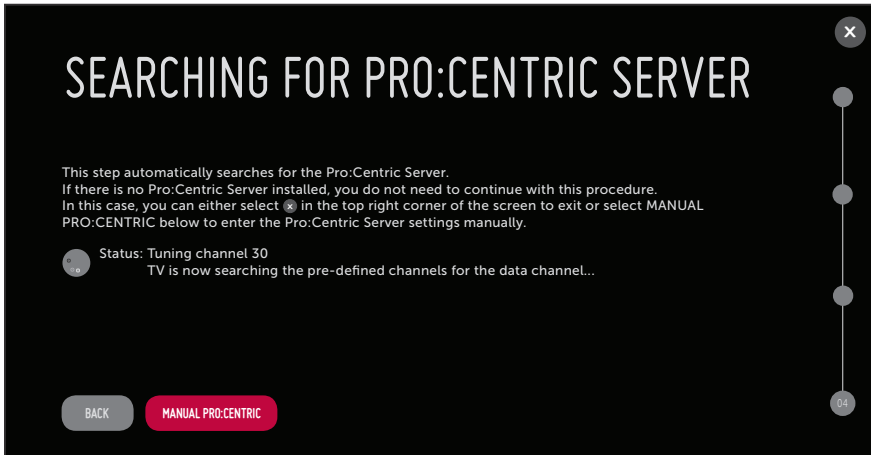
SEARCHING FOR PRO:CENTRIC SERVER

This step automatically searches for the Pro:Centric Server.
If there is no Pro:Centric Server installed, you do not need to continue with this procedure.
In this case, you can either select ✕ in the top right corner of the screen to exit or select MANUAL PRO:CENTRIC below to enter the Pro:Centric Server settings manually.

Status: Tuning channel 30
TV is now searching the pre-defined channels for the data channel...

BACK

MANUAL PRO:CENTRIC

04